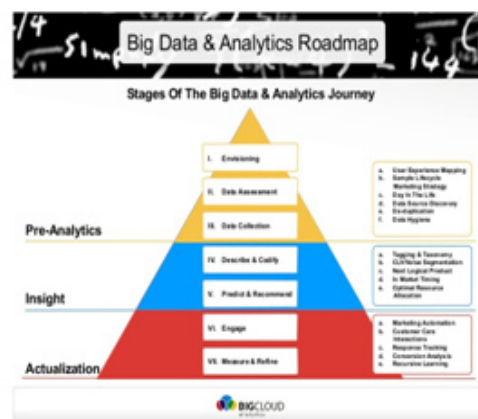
Big Data & Analytics Roadmap

Stages Of The Big Data & Analytics Journey

I. Envisioning

II. Data Assessment

III. Data Collection

Pre-Analytics

a. User Experience Mapping
b. Sample Lifecycle Marketing Strategy
c. Day In The Life
d. Data Source Discovery
e. Devduplication
f. Data Hygiene

IV. Describe & Codify

V. Predict & Recommend

Insight

a. Tagging & Taxonomy
b. CLV/Value Segmentation
c. Next Logical Product
d. In Market Timing
e. Optimal Resource Allocation

VI. Engage

VII. Measure & Refine

Actualization

a. Marketing Automation
b. Customer Care Interactions
c. Response Tracking
d. Conversion Analysis
e. Recursive Learning

BIGCLOUD
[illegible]